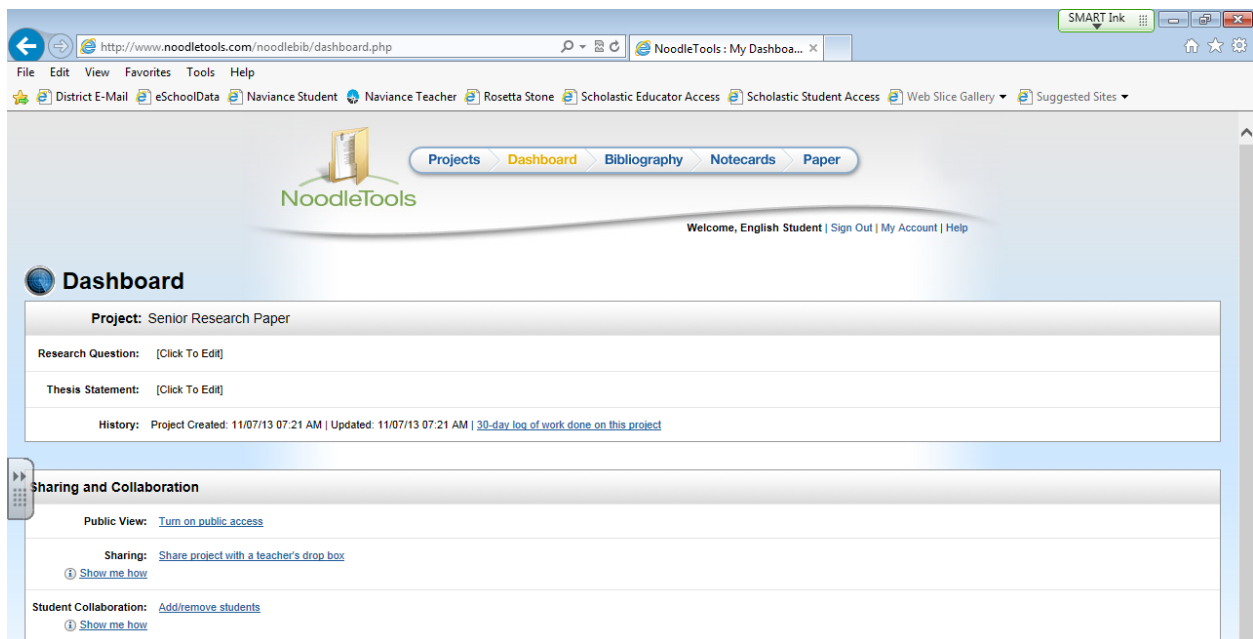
SMART Ink

http://www.noodletools.com/noodlebib/dashboard.php

NoodleTools : My Dashboa...

File Edit View Favorites Tools Help

District E-Mail eSchoolData Naviance Student Naviance Teacher Rosetta Stone Scholastic Educator Access Scholastic Student Access Web Slice Gallery Suggested Sites

NoodleTools

Projects Dashboard Bibliography Notecards Paper

Welcome, English Student | Sign Out | My Account | Help

Dashboard

Project: Senior Research Paper

Research Question: [Click To Edit]

Thesis Statement: [Click To Edit]

History: Project Created: 11/07/13 07:21 AM | Updated: 11/07/13 07:21 AM | 30-day log of work done on this project

Sharing and Collaboration

Public View: Turn on public access

Sharing: Share project with a teacher's drop box
Show me how

Student Collaboration: Add/remove students
Show me how